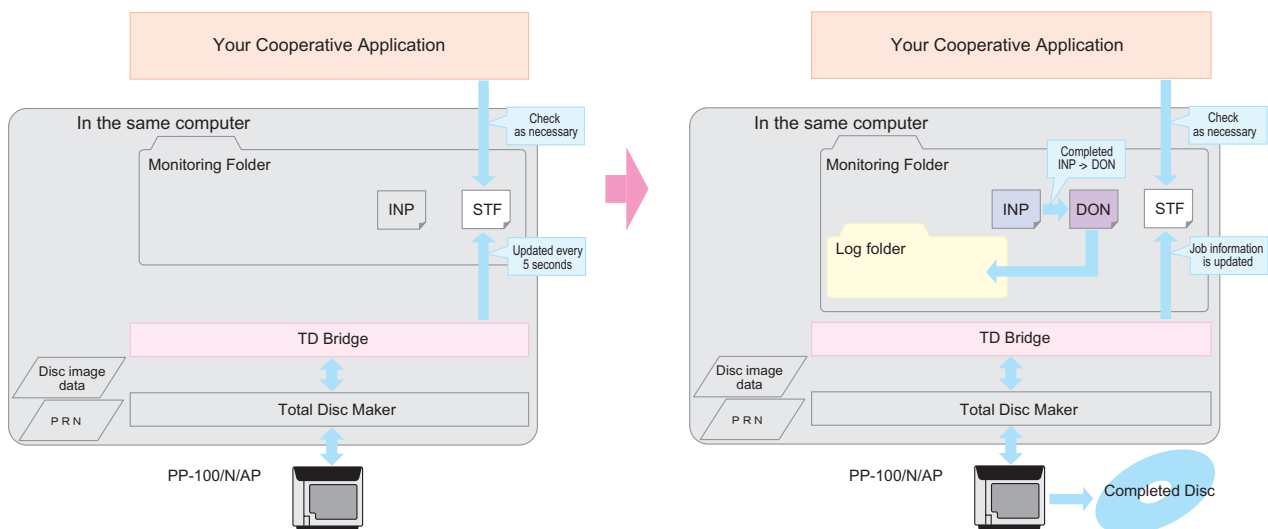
Your Cooperative Application

In the same computer

Check as necessary

Monitoring Folder

INP

STF

Updated every 5 seconds

TD Bridge

Disc image data

PRN

Total Disc Maker

PP-100/N/AP

Your Cooperative Application

In the same computer

Check as necessary

Monitoring Folder

Completed INP > DON

INP

DON

STF

Log folder

Job information is updated

TD Bridge

Disc image data

PRN

Total Disc Maker

PP-100/N/AP

Completed Disc